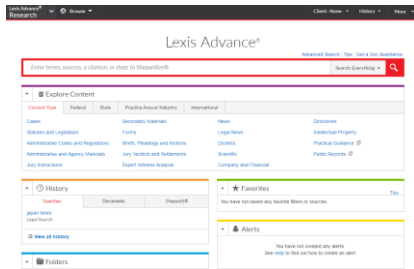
Lexis Advance® Research | Browse | Client: None | History | More

Lexis Advance®

Advanced Search | Tips | Get a Doc Assistance

Enter terms, sources, a citation, or shep to Shepardize® | Search Everything

Explore Content

Content Type | Federal | State | Practice Area or Industry | International

Cases
Statutes and Legislation
Administrative Codes and Regulations
Administrative and Agency Materials
Jury Instructions

Secondary Materials
Forms
Briefs, Pleadings and Motions
Jury Verdicts and Settlements
Expert Witness Analysis

News
Legal News
Dockets
Scientific
Company and Financial

Directories
Intellectual Property
Practical Guidance
Public Records

History

Searches | Documents | Shepard's®

japan times
Load Search

View all history

Favorites

Tips

You have not saved any favorite filters or sources.

Alerts

You have not created any alerts.
See Help to find out how to create an alert.

Folders